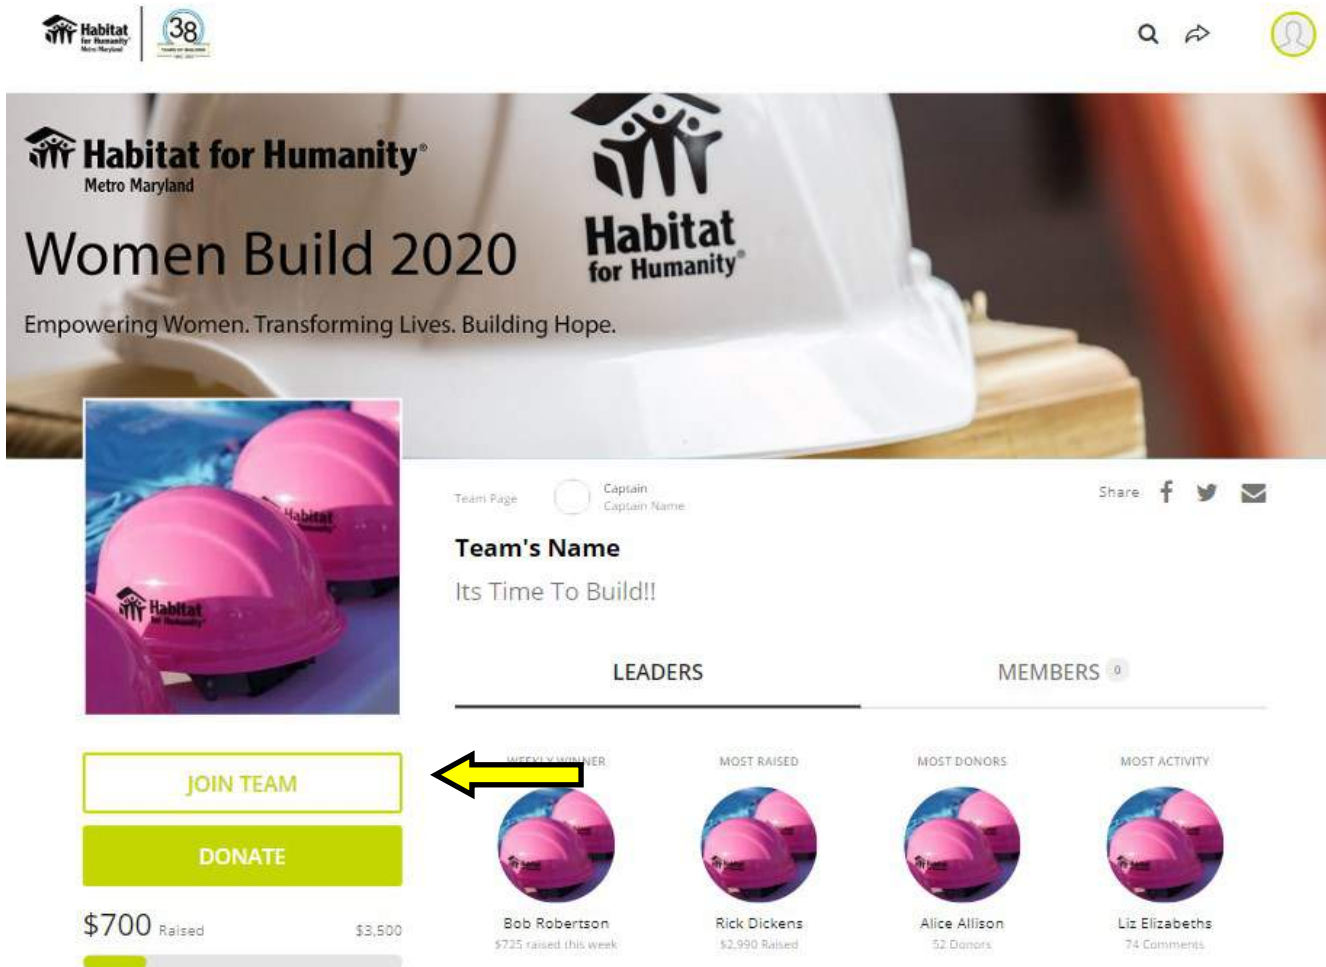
Habitat for Humanity Metro Maryland 38

Habitat for Humanity® Metro Maryland

Women Build 2020

Empowering Women. Transforming Lives. Building Hope.

Habitat for Humanity®

Habitat

Habitat for Humanity

Team Page

Captain
Captain Name

Share

Team's Name

Its Time To Build!!

LEADERS

MEMBERS 0

JOIN TEAM

DONATE

$700 Raised

$3,500

WEEKLY WINNER
Bob Robertson
$725 raised this week

MOST RAISED
Rick Dickens
$2,990 Raised

MOST DONORS
Alice Allison
52 Donors

MOST ACTIVITY
Liz Elizabeths
74 Comments